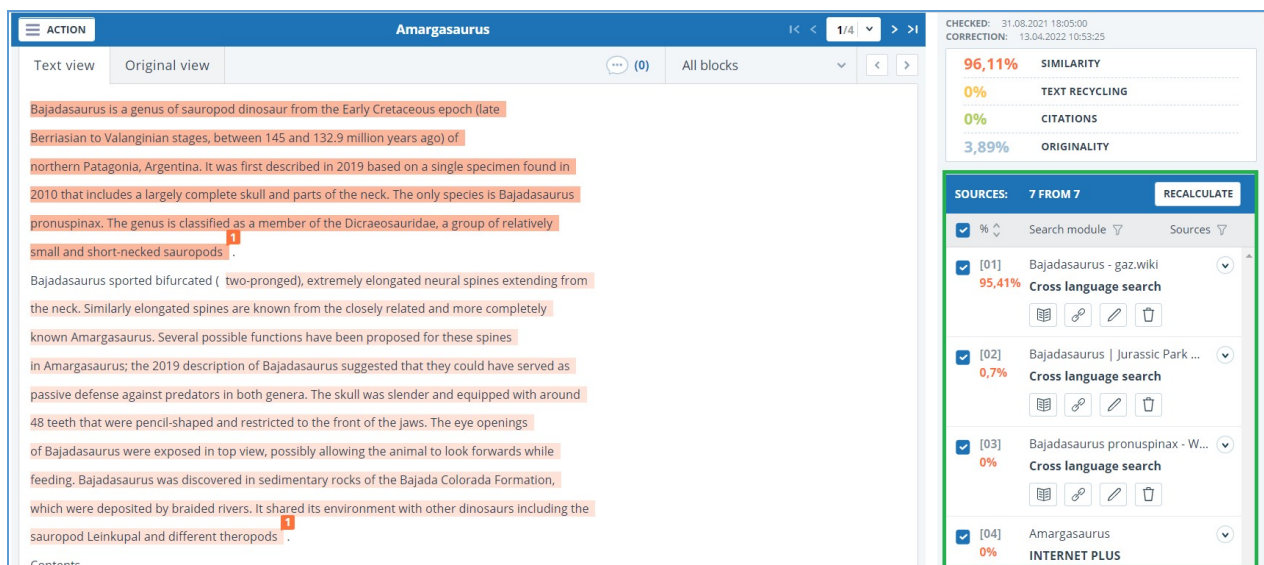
ACTION

Amargasaurus

1/4

Text view | Original view | (0) | All blocks

Bajadasaurus is a genus of sauropod dinosaur from the Early Cretaceous epoch (late Berriasian to Valanginian stages, between 145 and 132.9 million years ago) of northern Patagonia, Argentina. It was first described in 2019 based on a single specimen found in 2010 that includes a largely complete skull and parts of the neck. The only species is Bajadasaurus pronuspinax. The genus is classified as a member of the Dicraeosauridae, a group of relatively small and short-necked sauropods 1 .

Bajadasaurus sported bifurcated ( two-pronged), extremely elongated neural spines extending from the neck. Similarly elongated spines are known from the closely related and more completely known Amargasaurus. Several possible functions have been proposed for these spines in Amargasaurus; the 2019 description of Bajadasaurus suggested that they could have served as passive defense against predators in both genera. The skull was slender and equipped with around 48 teeth that were pencil-shaped and restricted to the front of the jaws. The eye openings of Bajadasaurus were exposed in top view, possibly allowing the animal to look forwards while feeding. Bajadasaurus was discovered in sedimentary rocks of the Bajada Colorada Formation, which were deposited by braided rivers. It shared its environment with other dinosaurs including the sauropod Leinkupal and different theropods 1 .

Contents

CHECKED: 31.08.2021 18:05:00
CORRECTION: 13.04.2022 10:53:25

| | |
|---|---|
| 96,11% | SIMILARITY |
| 0% | TEXT RECYCLING |
| 0% | CITATIONS |
| 3,89% | ORIGINALITY |

SOURCES: 7 FROM 7 RECALCULATE

% Search module Sources

[01] 95,41% Bajadasaurus - gaz.wiki Cross language search

[02] 0,7% Bajadasaurus | Jurassic Park ... Cross language search

[03] 0% Bajadasaurus pronuspinax - W... Cross language search

[04] 0% Amargasaurus INTERNET PLUS